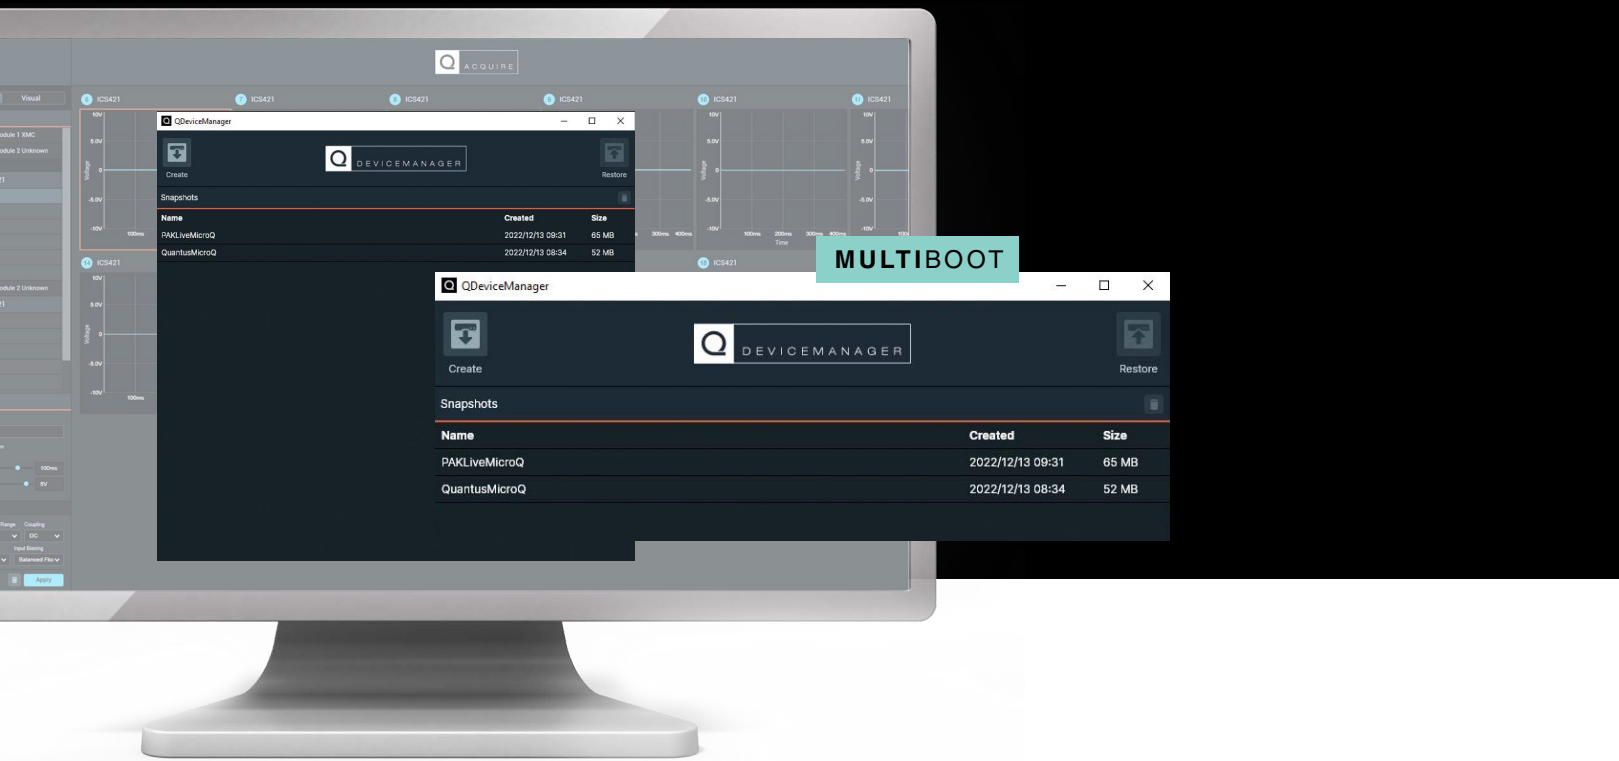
MULTIBOOT

QDeviceManager

Q DEVICEMANAGER

Create

Restore

Snapshots

| Name | Created | Size |
|---|---|---|
| PAKLiveMicroQ | 2022/12/13 09:31 | 65 MB |
| QuantusMicroQ | 2022/12/13 08:34 | 52 MB |

Q ACQUIRE

Visual

ICS421 ICS421 ICS421 ICS421 ICS421 ICS421 ICS421 ICS421

odule 1 XMC
odule 2 Unknown
odule 2 Unknown

10V 5.0V 0 -5.0V -10V

Voltage

100ms 200ms 300ms 400ms

Time

Range Coupling DC Input Biasing Balanced Flo

Apply